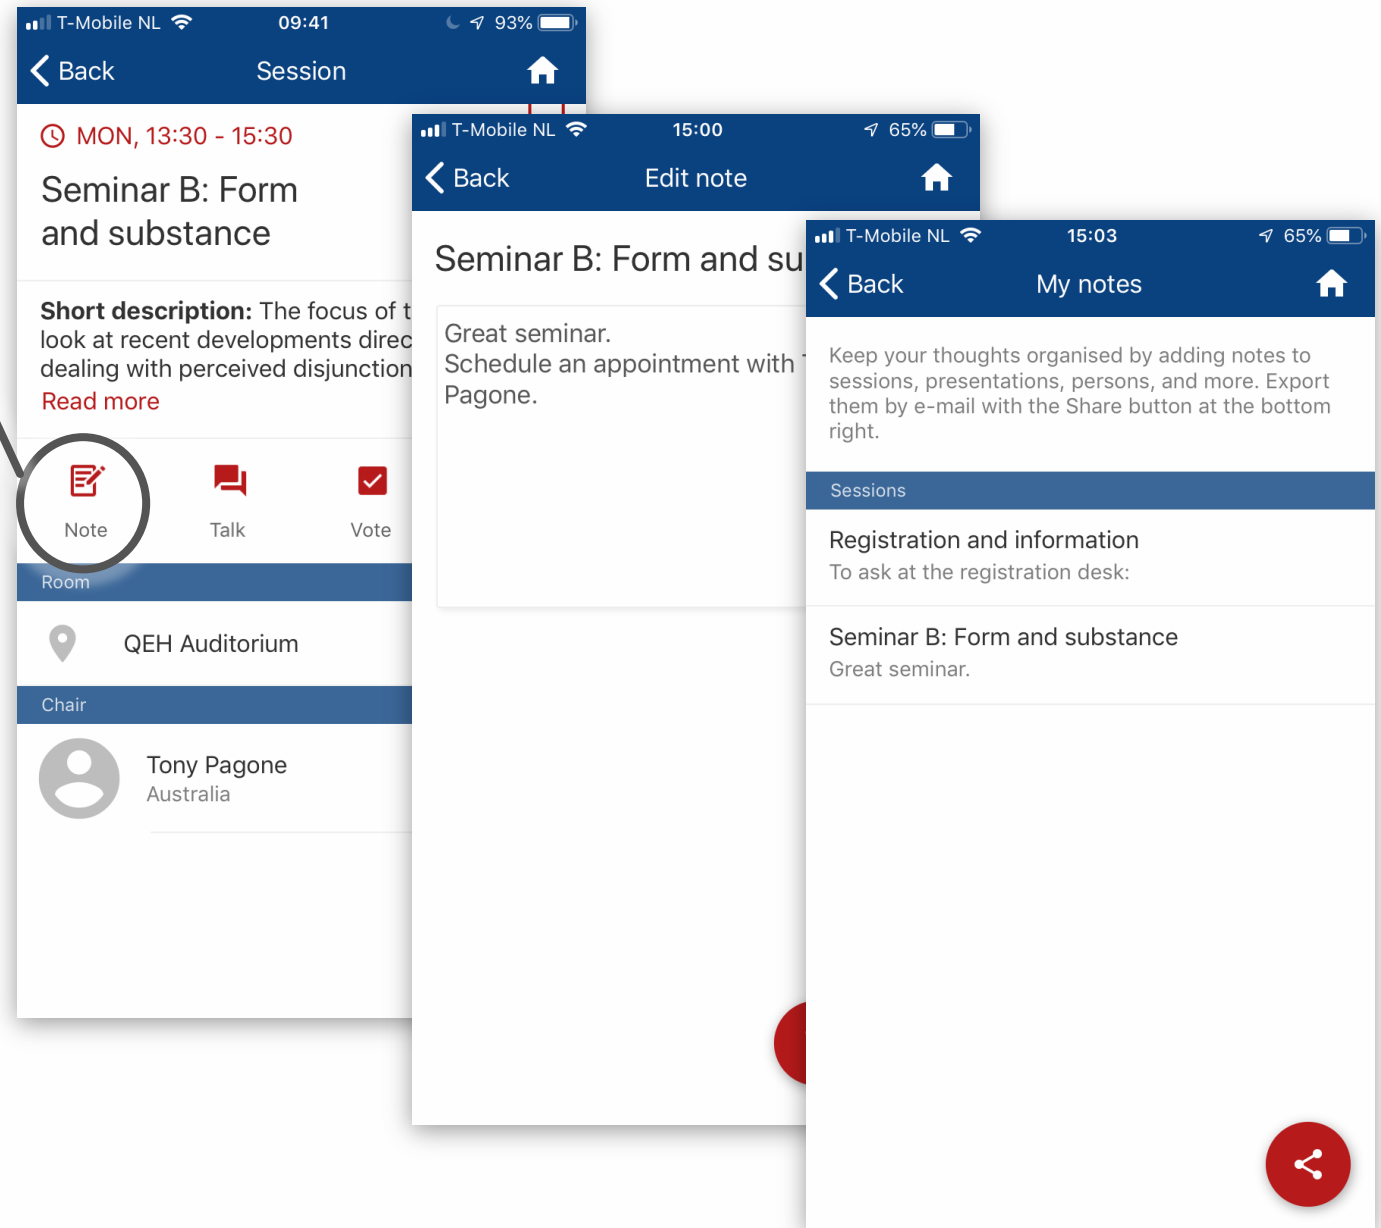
T-Mobile NL 09:41 93%

Back Session

MON, 13:30 - 15:30

Seminar B: Form and substance

Short description: The focus of t look at recent developments direc dealing with perceived disjunction
Read more

Note Talk Vote

Room

QEH Auditorium

Chair

Tony Pagone
Australia

T-Mobile NL 15:00 65%

Back Edit note

Seminar B: Form and su

Great seminar.
Schedule an appointment with T Pagone.

T-Mobile NL 15:03 65%

Back My notes

Keep your thoughts organised by adding notes to sessions, presentations, persons, and more. Export them by e-mail with the Share button at the bottom right.

Sessions

Registration and information
To ask at the registration desk:

Seminar B: Form and substance
Great seminar.